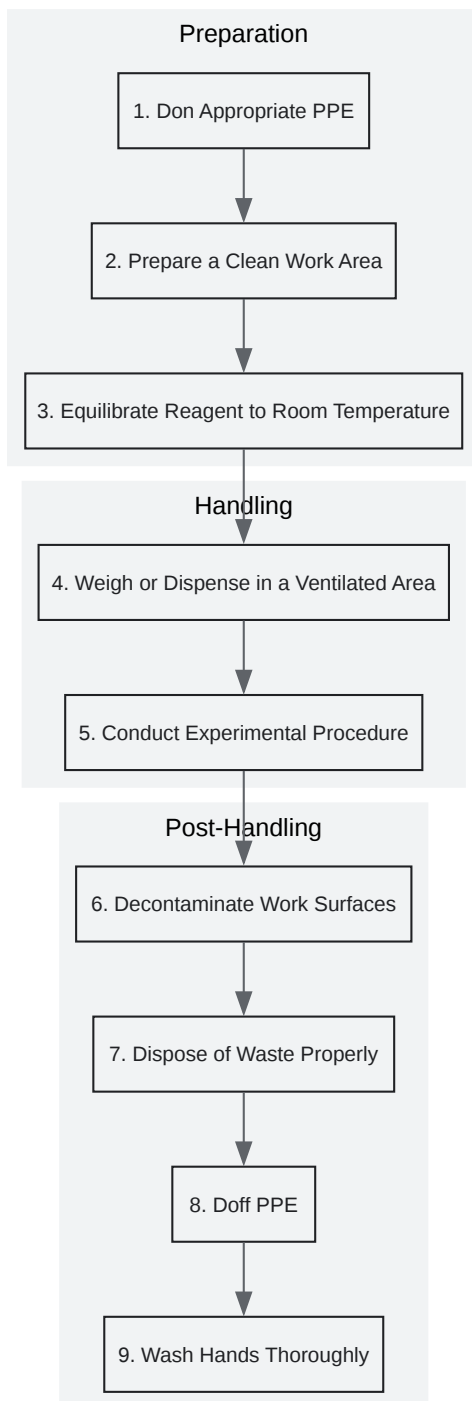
Preparation

1. Don Appropriate PPE

2. Prepare a Clean Work Area

3. Equilibrate Reagent to Room Temperature

Handling

4. Weigh or Dispense in a Ventilated Area

5. Conduct Experimental Procedure

Post-Handling

6. Decontaminate Work Surfaces

7. Dispose of Waste Properly

8. Doff PPE

9. Wash Hands Thoroughly